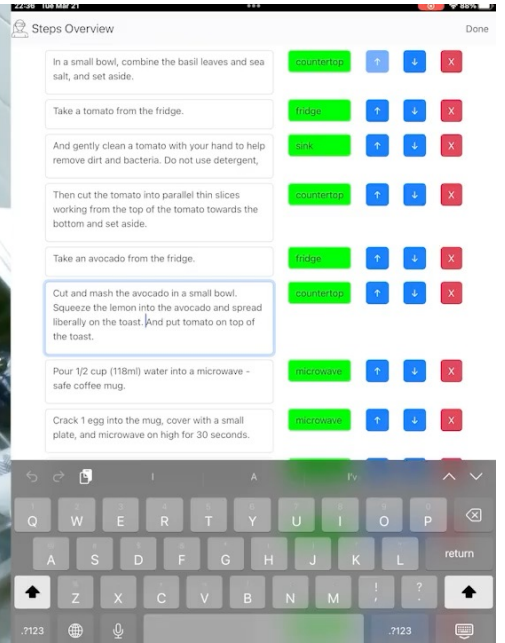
22:36 Tue Mar 21

88%

Steps Overview

Done

In a small bowl, combine the basil leaves and sea salt, and set aside.

countertop

↑

↓

X

Take a tomato from the fridge.

fridge

↑

↓

X

And gently clean a tomato with your hand to help remove dirt and bacteria. Do not use detergent,

sink

↑

↓

X

Then cut the tomato into parallel thin slices working from the top of the tomato towards the bottom and set aside.

countertop

↑

↓

X

Take an avocado from the fridge.

fridge

↑

↓

X

Cut and mash the avocado in a small bowl. Squeeze the lemon into the avocado and spread liberally on the toast. And put tomato on top of the toast.

countertop

↑

↓

X

Pour 1/2 cup (118ml) water into a microwave - safe coffee mug.

microwave

↑

↓

X

Crack 1 egg into the mug, cover with a small plate, and microwave on high for 30 seconds.

microwave

↑

↓

X

I

A

I've

Q W E R T Y U I O P

A S D F G H J K L

return

Z X C V B N M ! ?

.?123

.?123